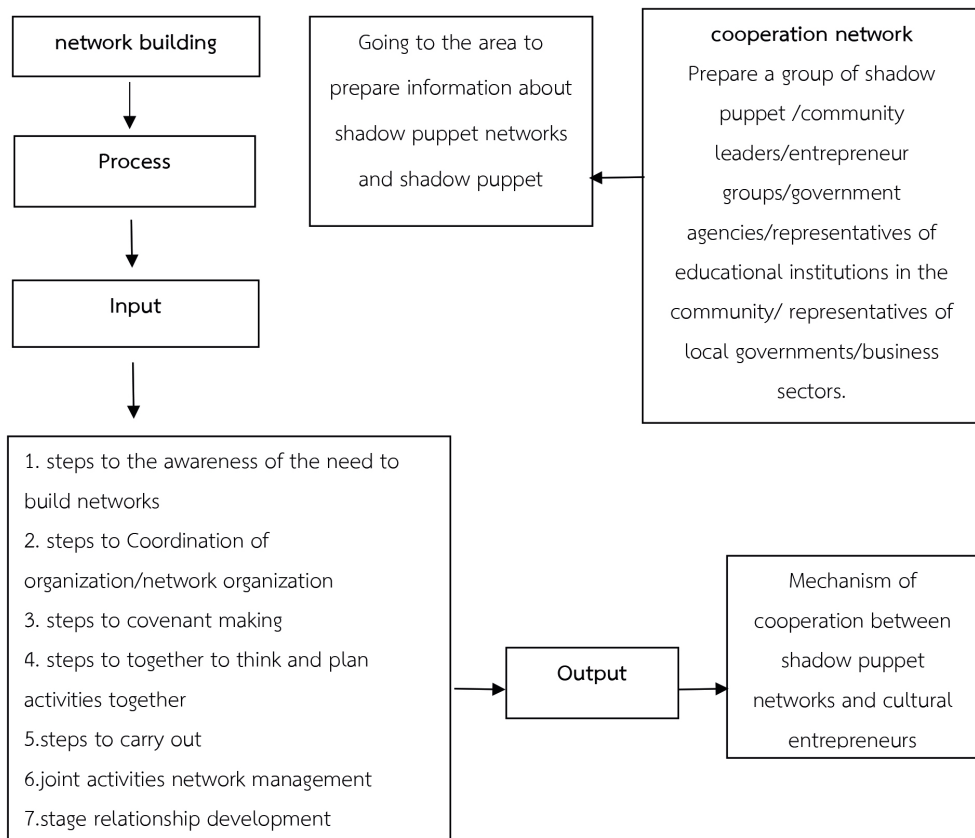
network building

Process

Input

Going to the area to prepare information about shadow puppet networks and shadow puppet

cooperation network
Prepare a group of shadow puppet /community leaders/entrepreneur groups/government agencies/representatives of educational institutions in the community/ representatives of local governments/business sectors.

1. steps to the awareness of the need to build networks
2. steps to Coordination of organization/network organization
3. steps to covenant making
4. steps to together to think and plan activities together
5.steps to carry out
6.joint activities network management
7.stage relationship development

Output

Mechanism of cooperation between shadow puppet networks and cultural entrepreneurs